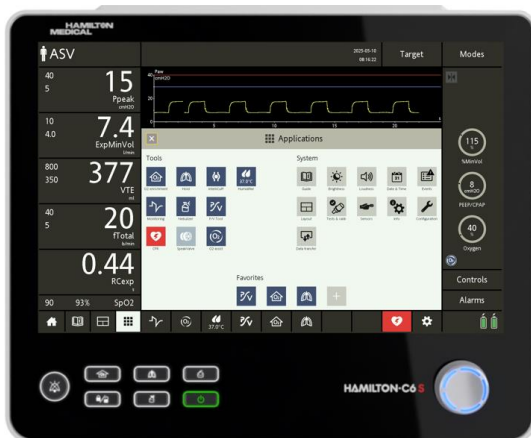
HAMILTON MEDICAL

ASV

2025-05-10 08:16:22

Target

Modes

40
5
15
Ppeak
cmH2O

10
4.0
7.4
ExpMinVol
l/min

800
350
377
VTE
ml

40
5
20
fTotal
b/min

0.44
RCexp
s

90 93% SpO2

Paw
cmH2O
40
20
0
5 10 15 20

Applications

Tools
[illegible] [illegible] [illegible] Humidifier
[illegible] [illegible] P/V Tool
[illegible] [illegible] O2 enrich

System
Audio Brightness Loudness Date & Time Events
Layout Panels & Loops Sensors Info Configuration
Data transfer

Favorites

115
%MinVol

8
cmH2O
PEEP/CPAP

40
%
Oxygen

Controls

Alarms

37.0°C

HAMILTON-C6 S